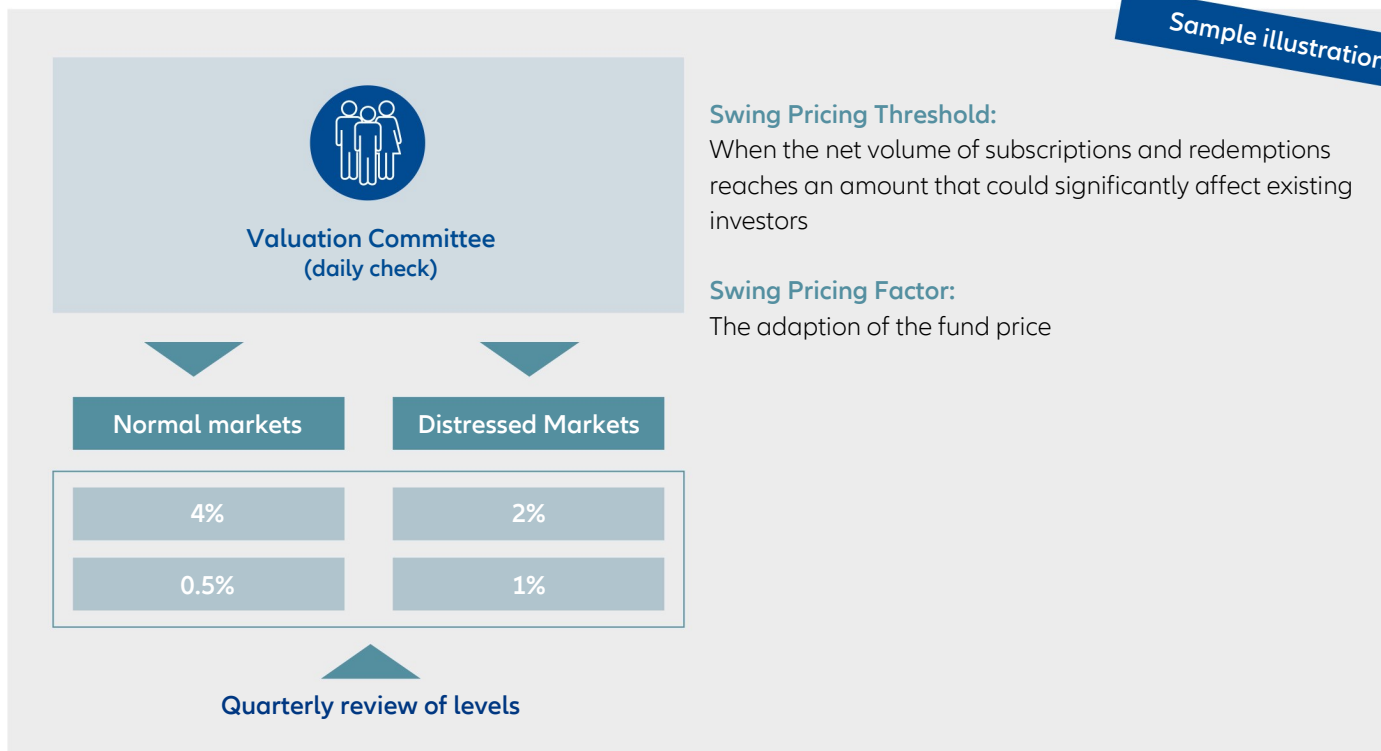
Sample illustration

Valuation Committee
(daily check)

Normal markets

Distressed Markets

| | |
|---|---|
| 4% | 2% |
| 0.5% | 1% |

Quarterly review of levels

Swing Pricing Threshold:
When the net volume of subscriptions and redemptions reaches an amount that could significantly affect existing investors

Swing Pricing Factor:
The adaption of the fund price